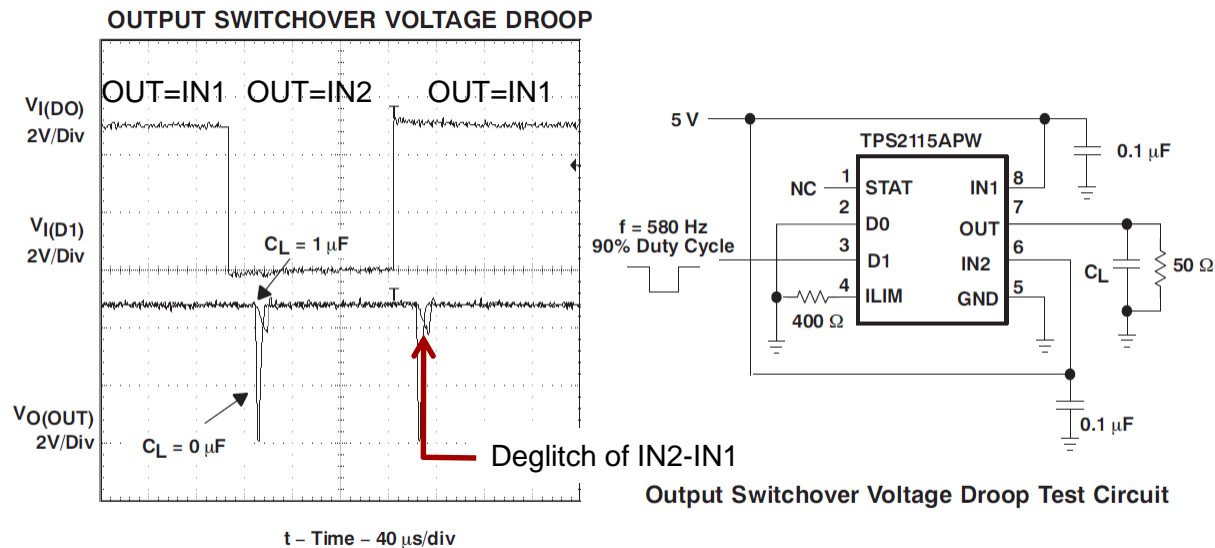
OUTPUT SWITCHOVER VOLTAGE DROOP

OUT=IN1 OUT=IN2 OUT=IN1

$V_{I(DO)}$
2V/Div

$V_{I(D1)}$
2V/Div

$C_L$ = 1 μF

$V_{O(OUT)}$
2V/Div

$C_L$ = 0 μF

Deglitch of IN2-IN1

t – Time – 40 μs/div

5 V

TPS2115APW

0.1 μF

NC 1 STAT

2 D0

3 D1

4 ILIM

IN1 8

OUT 7

IN2 6

GND 5

f = 580 Hz
90% Duty Cycle

400 Ω

$C_L$

50 Ω

0.1 μF

Output Switchover Voltage Droop Test Circuit